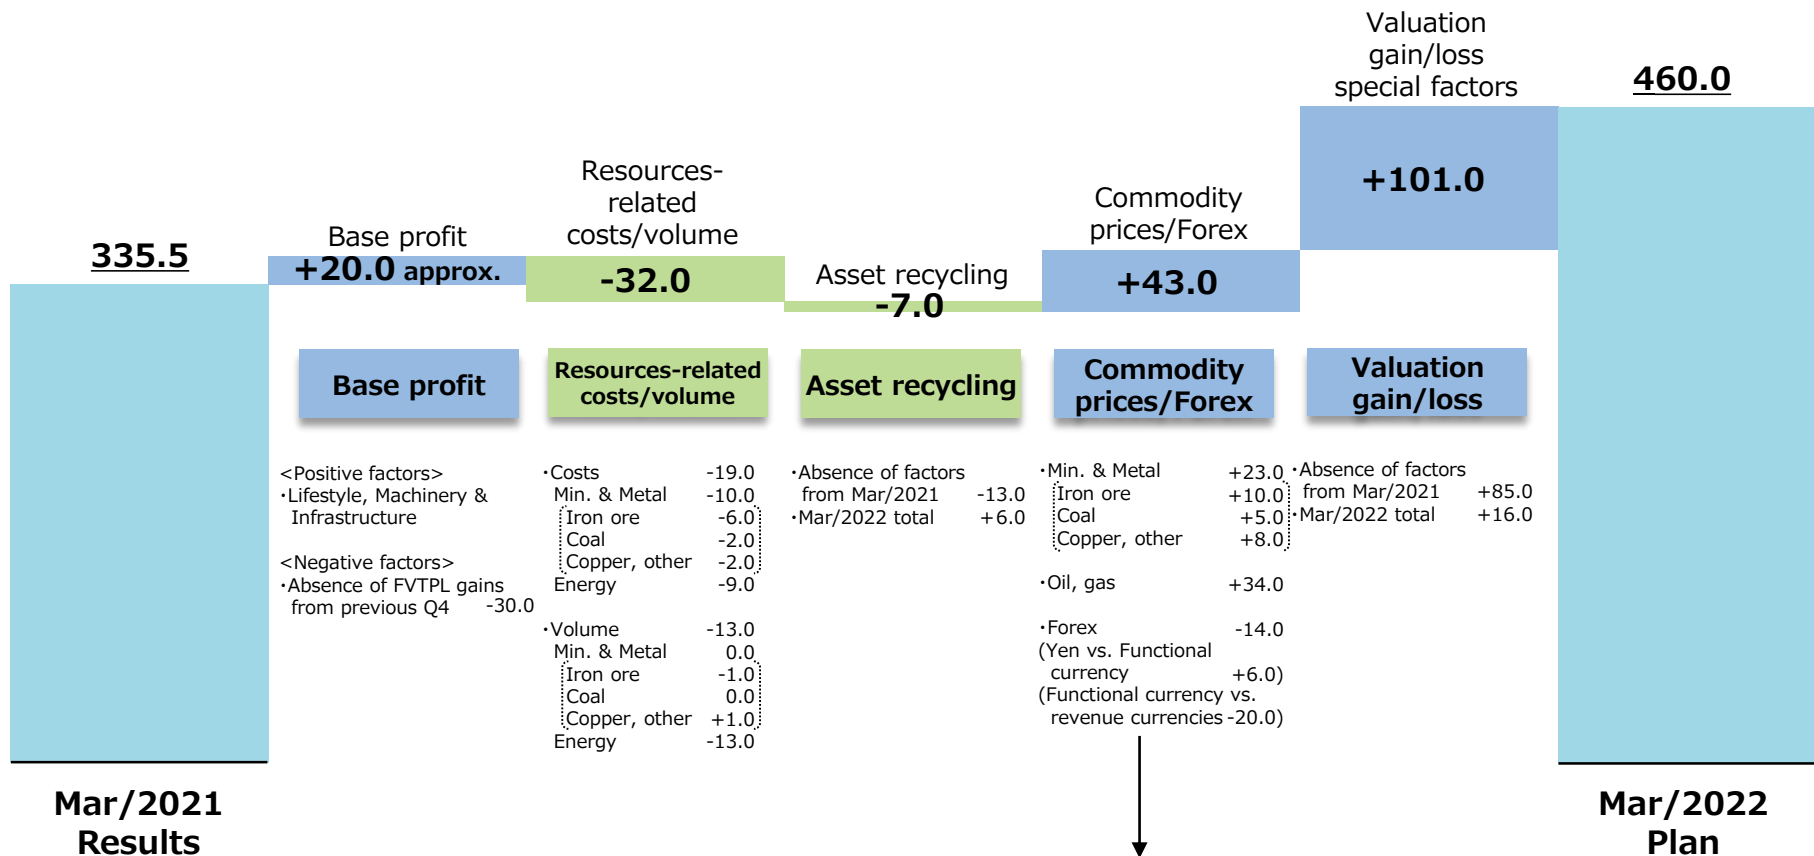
Valuation gain/loss special factors

460.0

Resources-related costs/volume

Commodity prices/Forex

+101.0

335.5

Base profit

+20.0 approx.

-32.0

Asset recycling

-7.0

+43.0

Base profit

Resources-related costs/volume

Asset recycling

Commodity prices/Forex

Valuation gain/loss

<Positive factors>
・Lifestyle, Machinery & Infrastructure

<Negative factors>
・Absence of FVTPL gains from previous Q4 -30.0

・Costs -19.0
Min. & Metal -10.0
Iron ore -6.0
Coal -2.0
Copper, other -2.0
Energy -9.0

・Volume -13.0
Min. & Metal 0.0
Iron ore -1.0
Coal 0.0
Copper, other +1.0
Energy -13.0

・Absence of factors from Mar/2021 -13.0
・Mar/2022 total +6.0

・Min. & Metal +23.0
Iron ore +10.0
Coal +5.0
Copper, other +8.0

・Oil, gas +34.0

・Forex -14.0
(Yen vs. Functional currency +6.0)
(Functional currency vs. revenue currencies -20.0)

・Absence of factors from Mar/2021 +85.0
・Mar/2022 total +16.0

Mar/2021 Results

Mar/2022 Plan